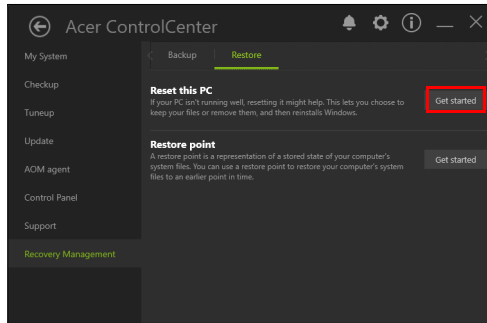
Acer ControlCenter

My System

Checkup

Tuneup

Update

AOM agent

Control Panel

Support

Recovery Management

Backup

Restore

Reset this PC

If your PC isn't running well, resetting it might help. This lets you choose to keep your files or remove them, and then reinstalls Windows.

Get started

Restore point

A restore point is a representation of a stored state of your computer's system files. You can use a restore point to restore your computer's system files to an earlier point in time.

Get started